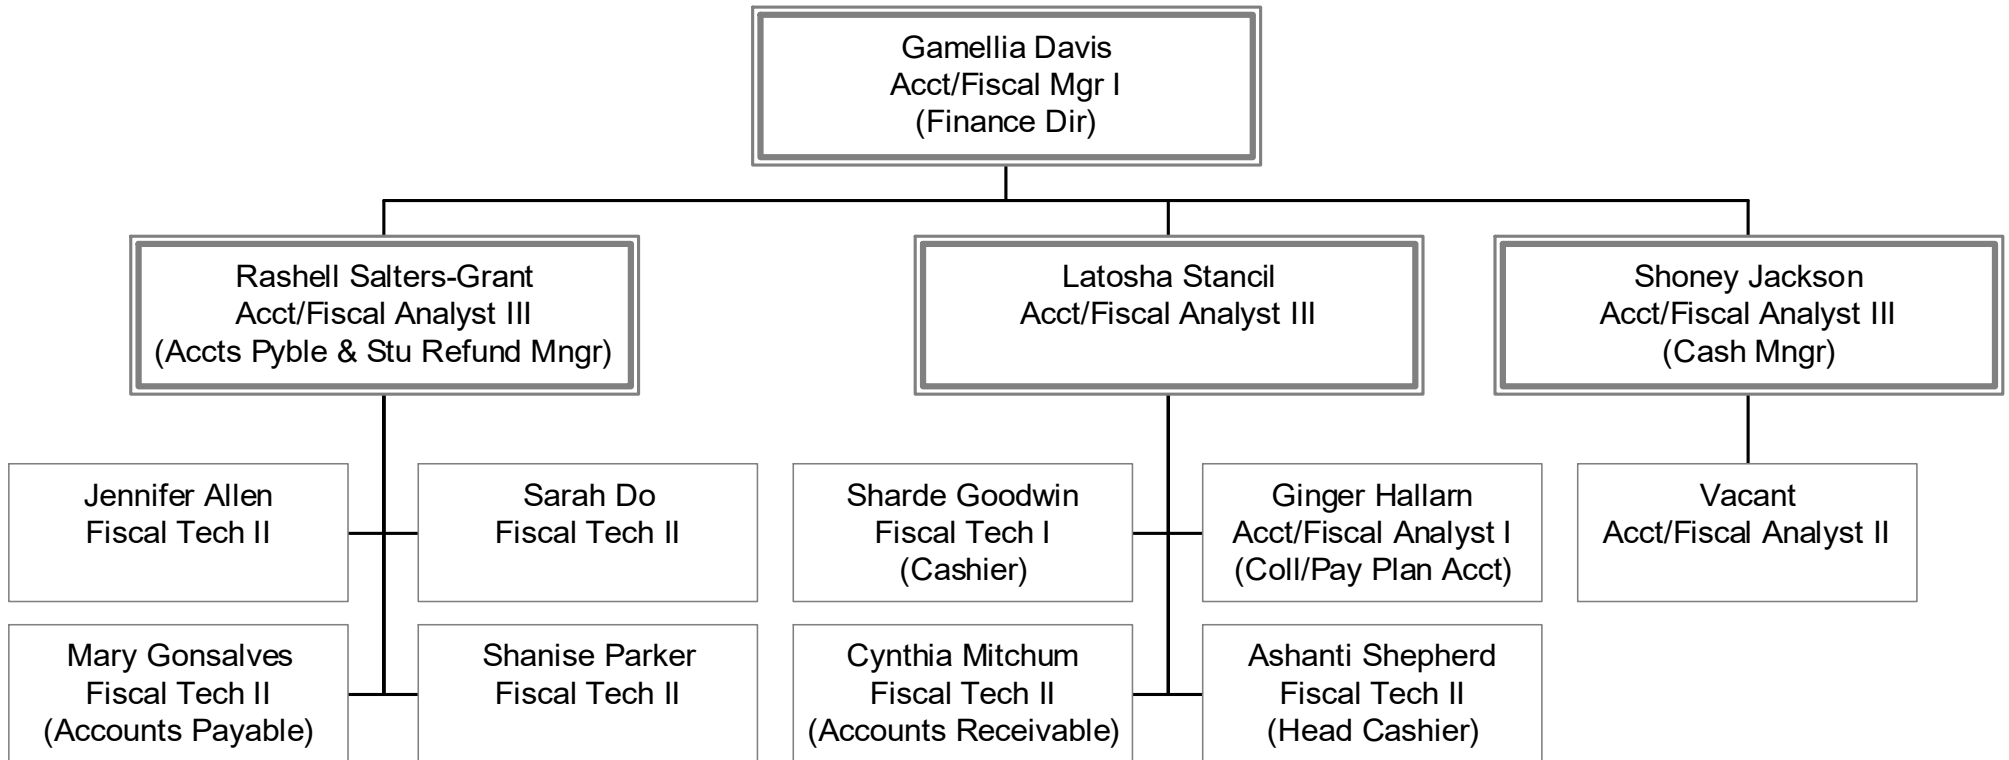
Gamellia Davis
Acct/Fiscal Mgr I
(Finance Dir)

Rashell Salters-Grant
Acct/Fiscal Analyst III
(Accts Pyble & Stu Refund Mngr)

Latosha Stancil
Acct/Fiscal Analyst III

Shoney Jackson
Acct/Fiscal Analyst III
(Cash Mngr)

Jennifer Allen
Fiscal Tech II

Sarah Do
Fiscal Tech II

Mary Gonsalves
Fiscal Tech II
(Accounts Payable)

Shanise Parker
Fiscal Tech II

Sharde Goodwin
Fiscal Tech I
(Cashier)

Ginger Hallam
Acct/Fiscal Analyst I
(Coll/Pay Plan Acct)

Cynthia Mitchum
Fiscal Tech II
(Accounts Receivable)

Ashanti Shepherd
Fiscal Tech II
(Head Cashier)

Vacant
Acct/Fiscal Analyst II